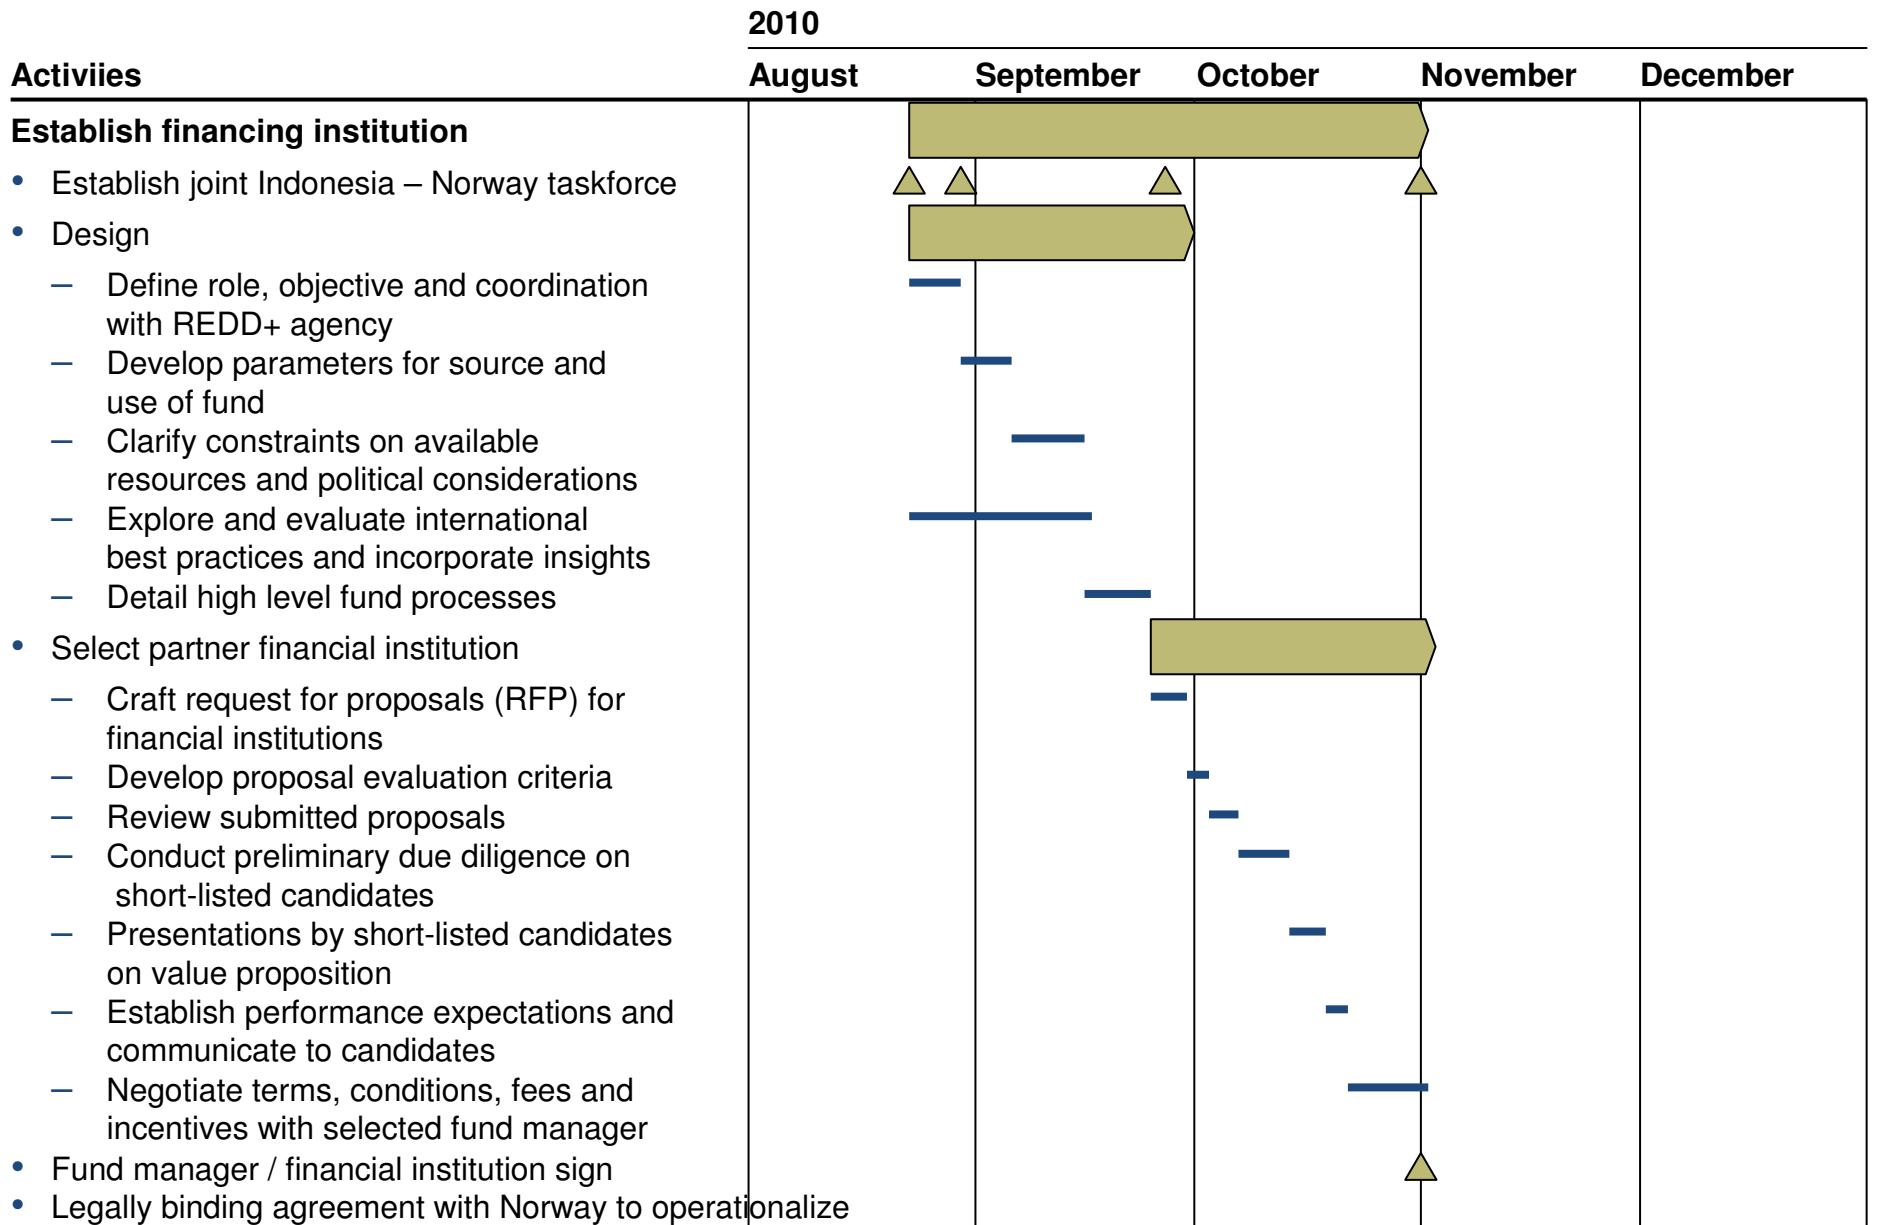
2010

| Activiies | August | September | October | November | December |
|---|---|---|---|---|---|

Establish financing institution

- Establish joint Indonesia – Norway taskforce
- Design
  – Define role, objective and coordination with REDD+ agency
  – Develop parameters for source and use of fund
  – Clarify constraints on available resources and political considerations
  – Explore and evaluate international best practices and incorporate insights
  – Detail high level fund processes
- Select partner financial institution
  – Craft request for proposals (RFP) for financial institutions
  – Develop proposal evaluation criteria
  – Review submitted proposals
  – Conduct preliminary due diligence on short-listed candidates
  – Presentations by short-listed candidates on value proposition
  – Establish performance expectations and communicate to candidates
  – Negotiate terms, conditions, fees and incentives with selected fund manager
- Fund manager / financial institution sign
- Legally binding agreement with Norway to operationalize